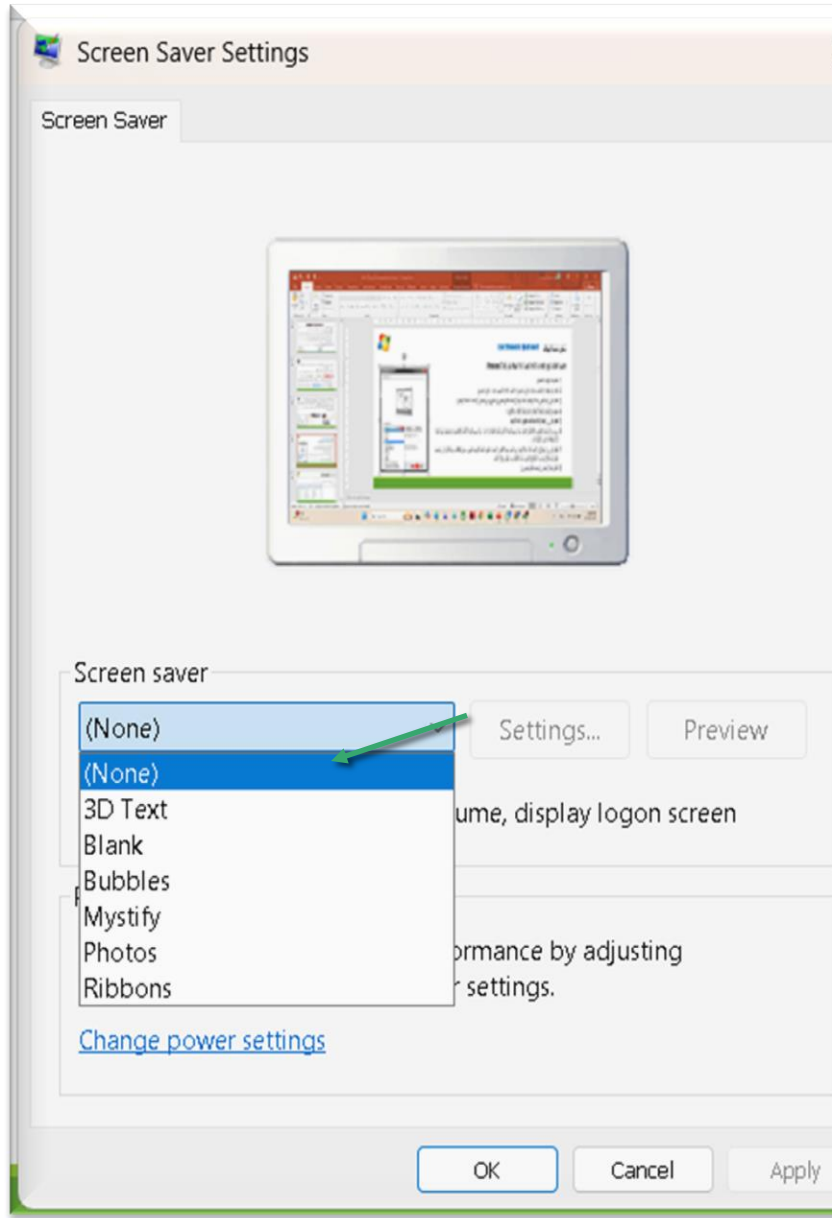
Screen Saver Settings

Screen Saver

Screen saver

(None)

Settings...

Preview

(None)
3D Text
Blank
Bubbles
Mystify
Photos
Ribbons

ume, display logon screen

ormance by adjusting
r settings.

Change power settings

OK

Cancel

Apply